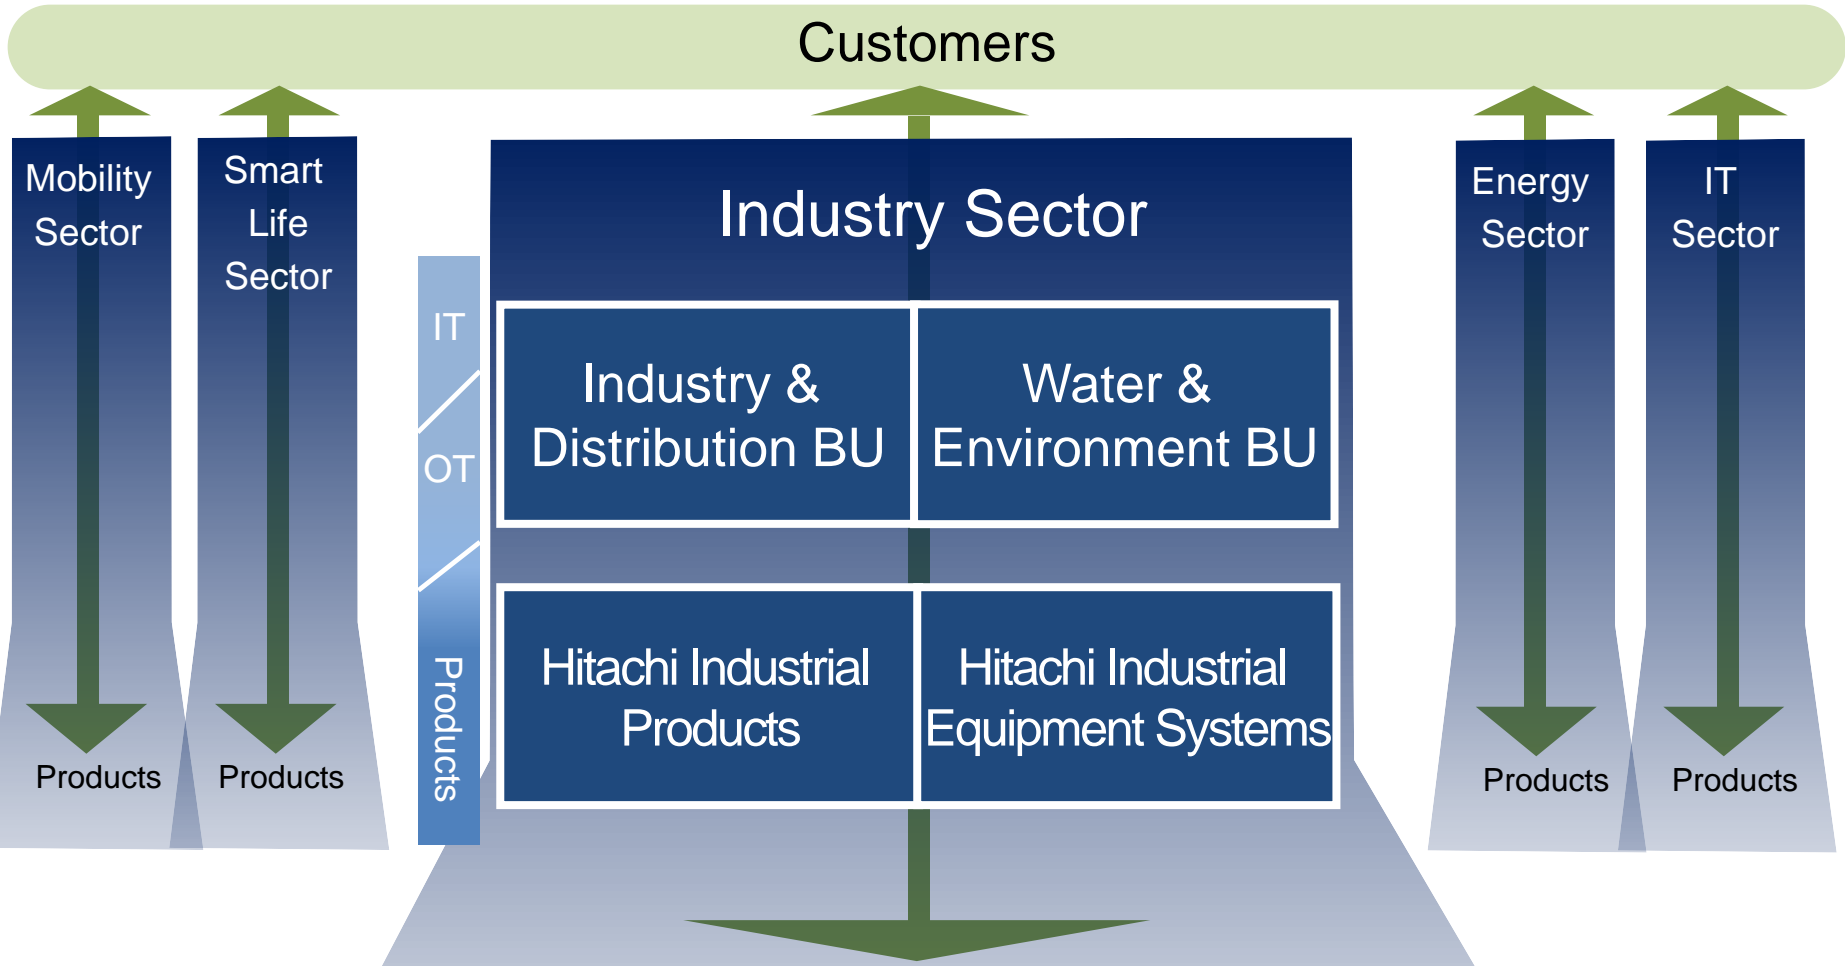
Customers

Mobility Sector

Products

Smart Life Sector

Products

IT

OT

Products

Industry Sector

Industry & Distribution BU

Water & Environment BU

Hitachi Industrial Products

Hitachi Industrial Equipment Systems

Energy Sector

Products

IT Sector

Products